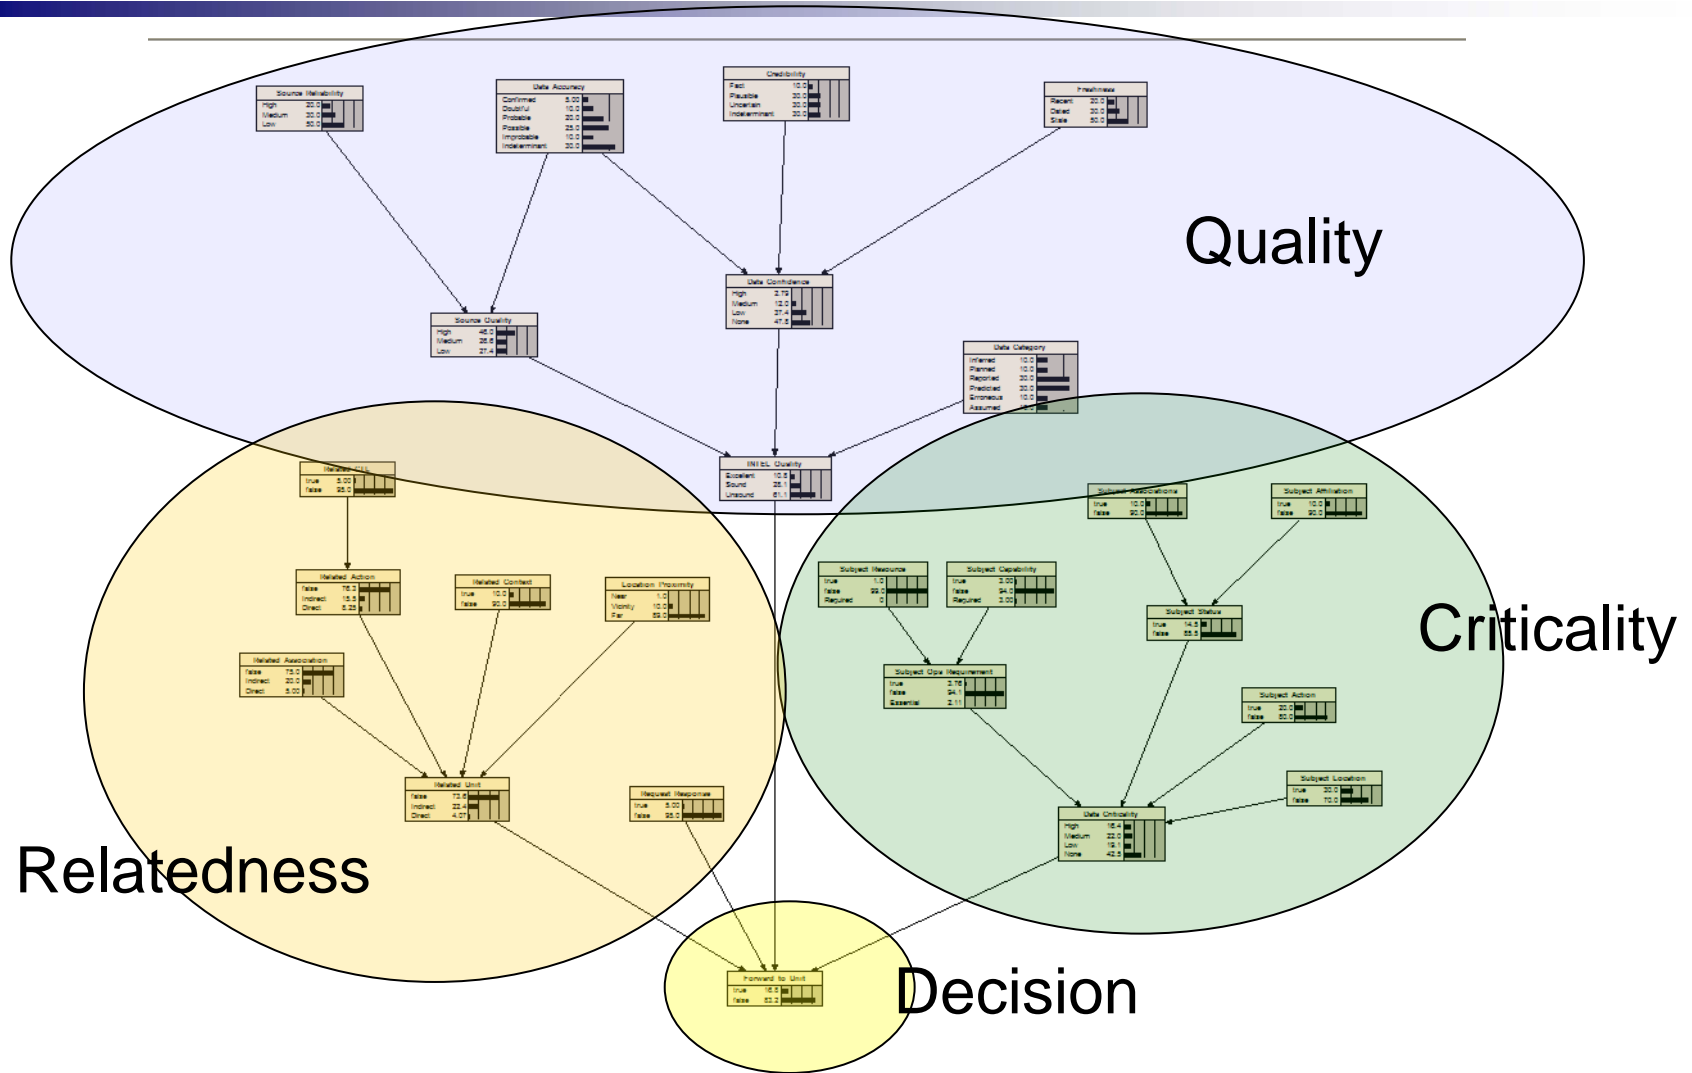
Source Reliability
High 20.0
Medium 30.0
Low 50.0

Data Accuracy
Confirmed 5.00
Doubtful 10.0
Probable 20.0
Possible 25.0
Improbable 10.0
Indeterminant 30.0

Credibility
Fact 10.0
Plausible 30.0
Uncertain 30.0
Indeterminant 30.0

Freshness
Recent 30.0
Dated 20.0
Stale 50.0

Quality

Data Confidence
High 2.72
Medium 12.0
Low 37.4
None 47.8

Source Quality
High 46.0
Medium 26.6
Low 27.4

Data Category
Inferred 10.0
Planned 10.0
Reported 20.0
Predicted 20.0
Erroneous 10.0
Assumed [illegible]

INTEL Quality
Excellent 10.5
Sound 28.1
Unsound 61.1

Related CIL
true 5.00
false 95.0

Subject Associations
true 10.0
false 90.0

Subject Affiliation
true 10.0
false 90.0

Related Action
false 78.2
Indirect 15.5
Direct 6.25

Related Context
true 10.0
false 90.0

Location Proximity
Near 1.0
Vicinity 10.0
Far 89.0

Subject Resource
true 1.0
false 99.0
Required 0

Subject Capability
true 3.00
false 94.0
Required 3.00

Subject Status
true 14.5
false 85.5

Criticality

Related Association
false 75.0
Indirect 20.0
Direct 5.00

Subject Ops Requirement
true 3.76
false 94.1
Essential 2.11

Subject Action
true 20.0
false 80.0

Related Unit
false 73.6
Indirect 22.4
Direct 4.07

Request Response
true 5.00
false 95.0

Subject Location
true 30.0
false 70.0

Data Criticality
High 16.4
Medium 22.0
Low 19.1
None 42.5

Relatedness

Forward to Unit
true 16.8
false 83.2

Decision